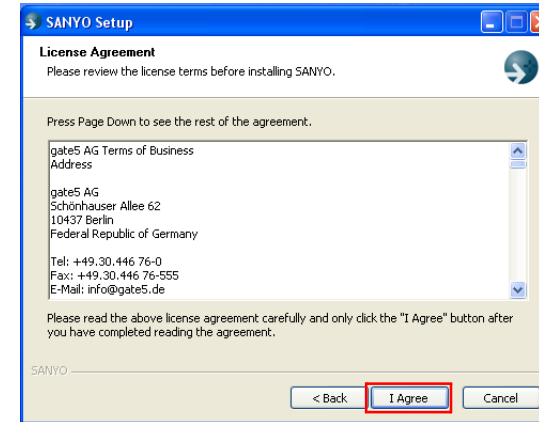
SANYO Setup

License Agreement
Please review the license terms before installing SANYO.

Press Page Down to see the rest of the agreement.

gate5 AG Terms of Business
Address

gate5 AG
Schönhauser Allee 62
10437 Berlin
Federal Republic of Germany

Tel: +49.30.446 76-0
Fax: +49.30.446 76-555
E-Mail: info@gate5.de

Please read the above license agreement carefully and only click the "I Agree" button after you have completed reading the agreement.

SANYO

< Back | I Agree | Cancel